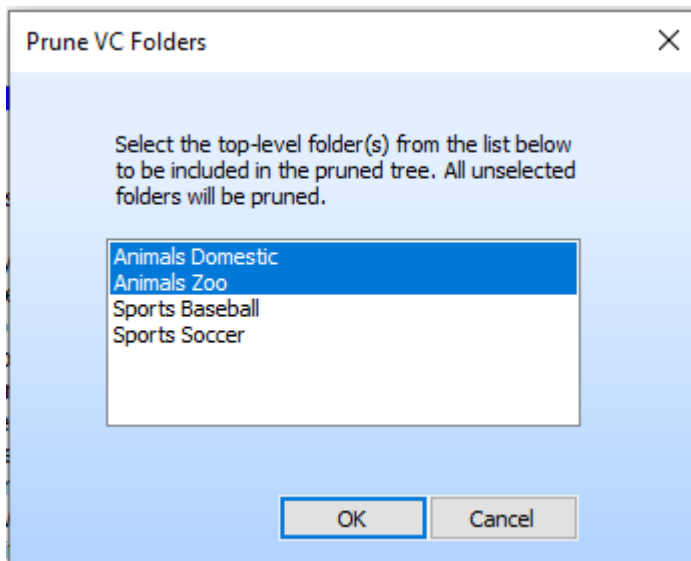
Prune VC Folders

Select the top-level folder(s) from the list below to be included in the pruned tree. All unselected folders will be pruned.

Animals Domestic
Animals Zoo
Sports Baseball
Sports Soccer

OK
Cancel